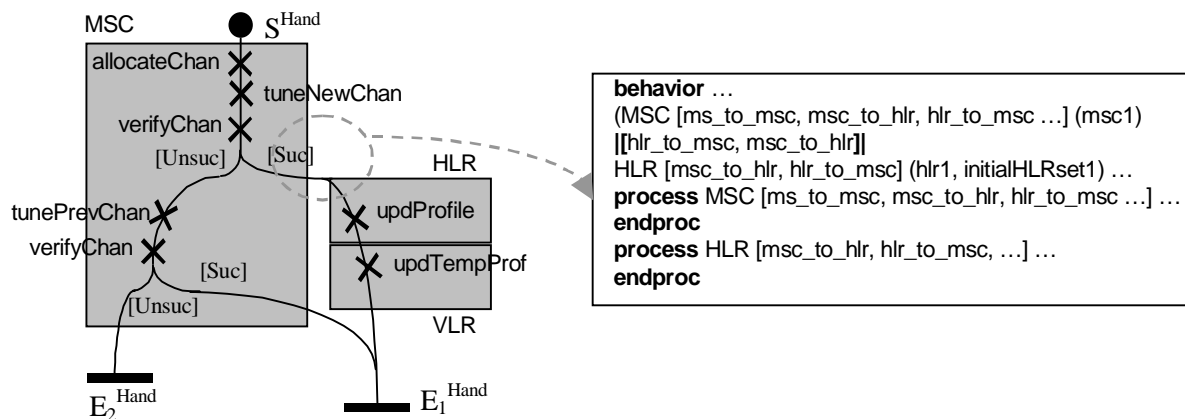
MSC
$S^{Hand}$
allocateChan
tuneNewChan
verifyChan
[Unsuc]
[Suc]
HLR
tunePrevChan
updProfile
verifyChan
updTempProf
[Suc]
[Unsuc]
VLR
$E_2^{Hand}$
$E_1^{Hand}$

**behavior** …
(MSC [ms_to_msc, msc_to_hlr, hlr_to_msc …] (msc1)
**|[**hlr_to_msc, msc_to_hlr**]|**
HLR [msc_to_hlr, hlr_to_msc] (hlr1, initialHLRset1) …
**process** MSC [ms_to_msc, msc_to_hlr, hlr_to_msc …] …
**endproc**
**process** HLR [msc_to_hlr, hlr_to_msc, …] …
**endproc**